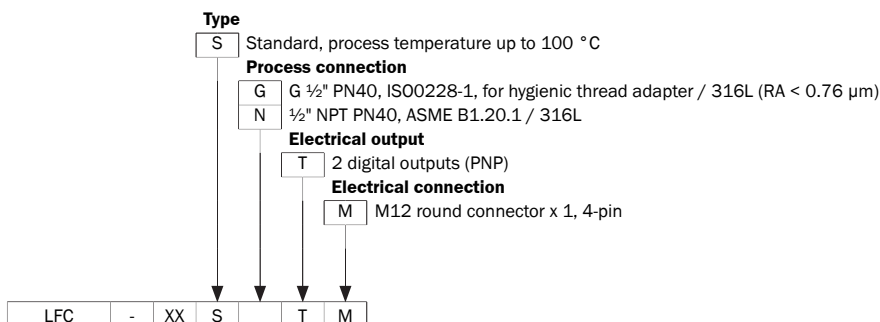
**Type**

S Standard, process temperature up to 100 °C

**Process connection**

G G ½" PN40, ISO0228-1, for hygienic thread adapter / 316L (RA < 0.76 µm)

N ½" NPT PN40, ASME B1.20.1 / 316L

**Electrical output**

T 2 digital outputs (PNP)

**Electrical connection**

M M12 round connector x 1, 4-pin

| LFC | - | XX | S |  | T | M |
|---|---|---|---|---|---|---|